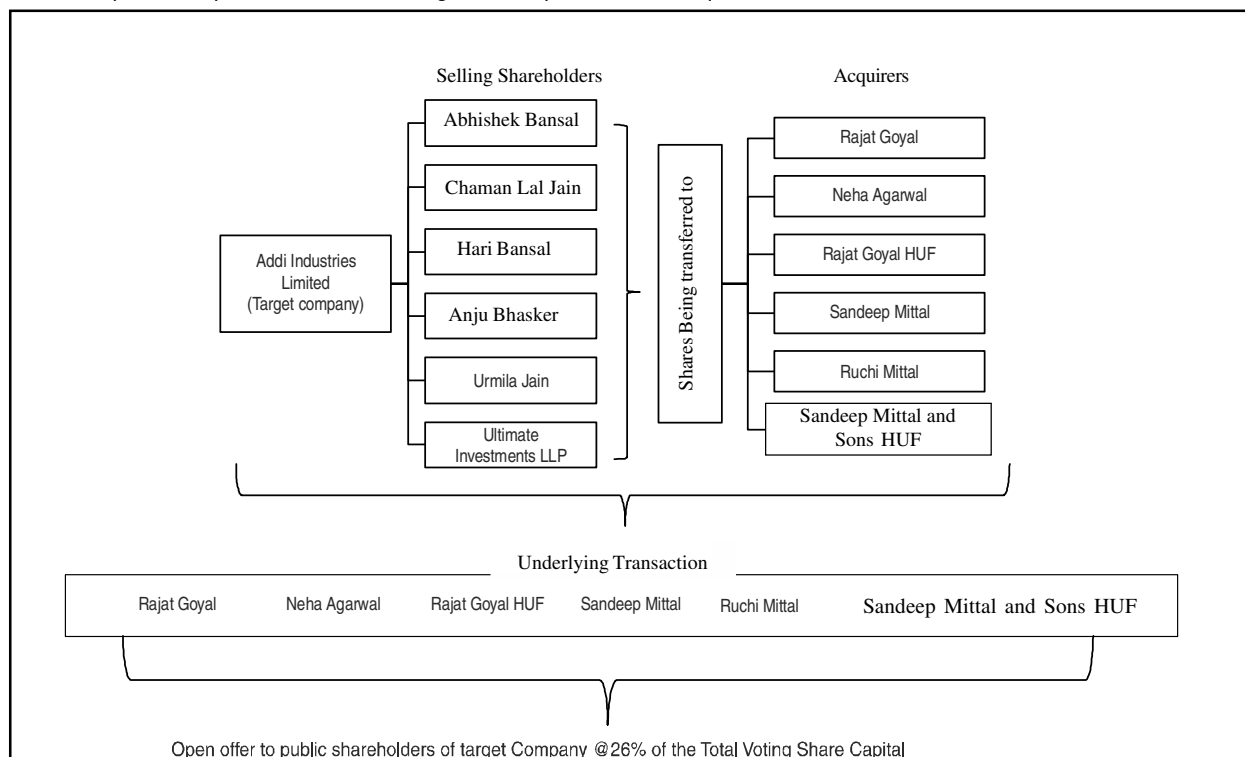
Selling Shareholders

Acquirers

Addi Industries Limited (Target company)

Abhishek Bansal

Chaman Lal Jain

Hari Bansal

Anju Bhasker

Urmila Jain

Ultimate Investments LLP

Shares Being transferred to

Rajat Goyal

Neha Agarwal

Rajat Goyal HUF

Sandeep Mittal

Ruchi Mittal

Sandeep Mittal and Sons HUF

Underlying Transaction

Rajat Goyal Neha Agarwal Rajat Goyal HUF Sandeep Mittal Ruchi Mittal Sandeep Mittal and Sons HUF

Open offer to public shareholders of target Company @26% of the Total Voting Share Capital